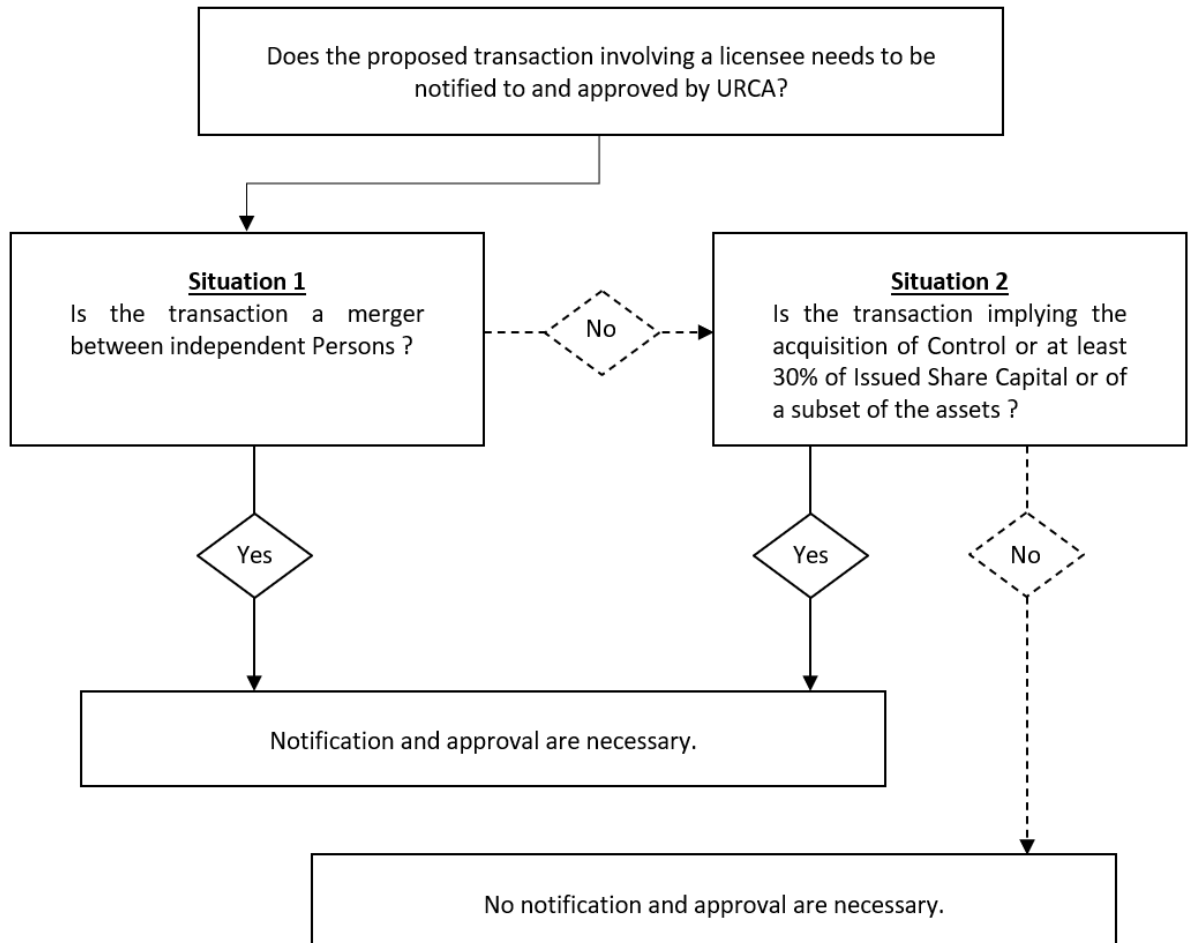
Does the proposed transaction involving a licensee needs to be notified to and approved by URCA?

Situation 1
Is the transaction a merger between independent Persons ?

No

Situation 2
Is the transaction implying the acquisition of Control or at least 30% of Issued Share Capital or of a subset of the assets ?

Yes

Yes

No

Notification and approval are necessary.

No notification and approval are necessary.